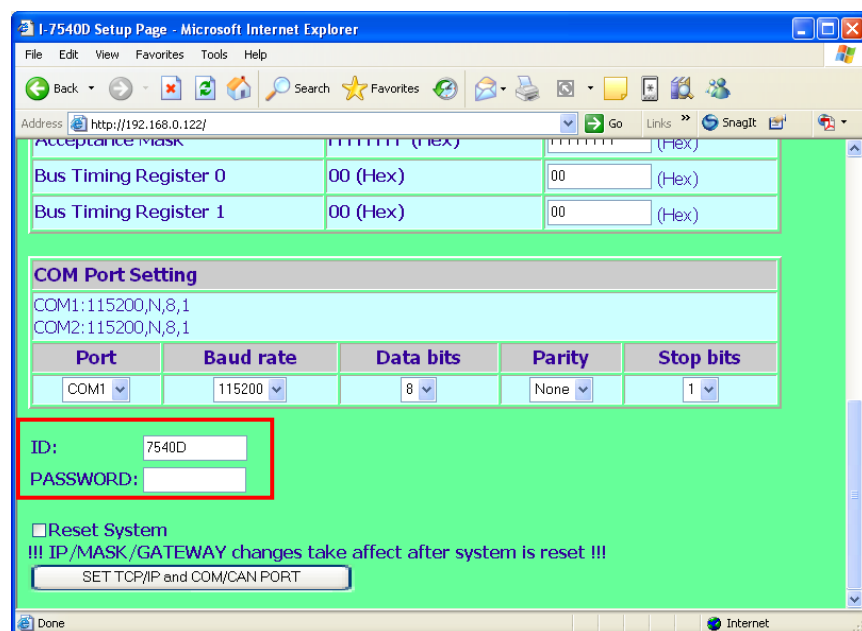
I-7540D Setup Page - Microsoft Internet Explorer

File Edit View Favorites Tools Help

Back Search Favorites

Address http://192.168.0.122/ Go Links SnagIt

| Acceptance Mask | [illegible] (Hex) | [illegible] (Hex) |
|---|---|---|
| Bus Timing Register 0 | 00 (Hex) | 00 (Hex) |
| Bus Timing Register 1 | 00 (Hex) | 00 (Hex) |

COM Port Setting

COM1:115200,N,8,1
COM2:115200,N,8,1

| Port | Baud rate | Data bits | Parity | Stop bits |
|---|---|---|---|---|
| COM1 | 115200 | 8 | None | 1 |

ID: 7540D
PASSWORD:

Reset System
!!! IP/MASK/GATEWAY changes take affect after system is reset !!!
SET TCP/IP and COM/CAN PORT

Done Internet